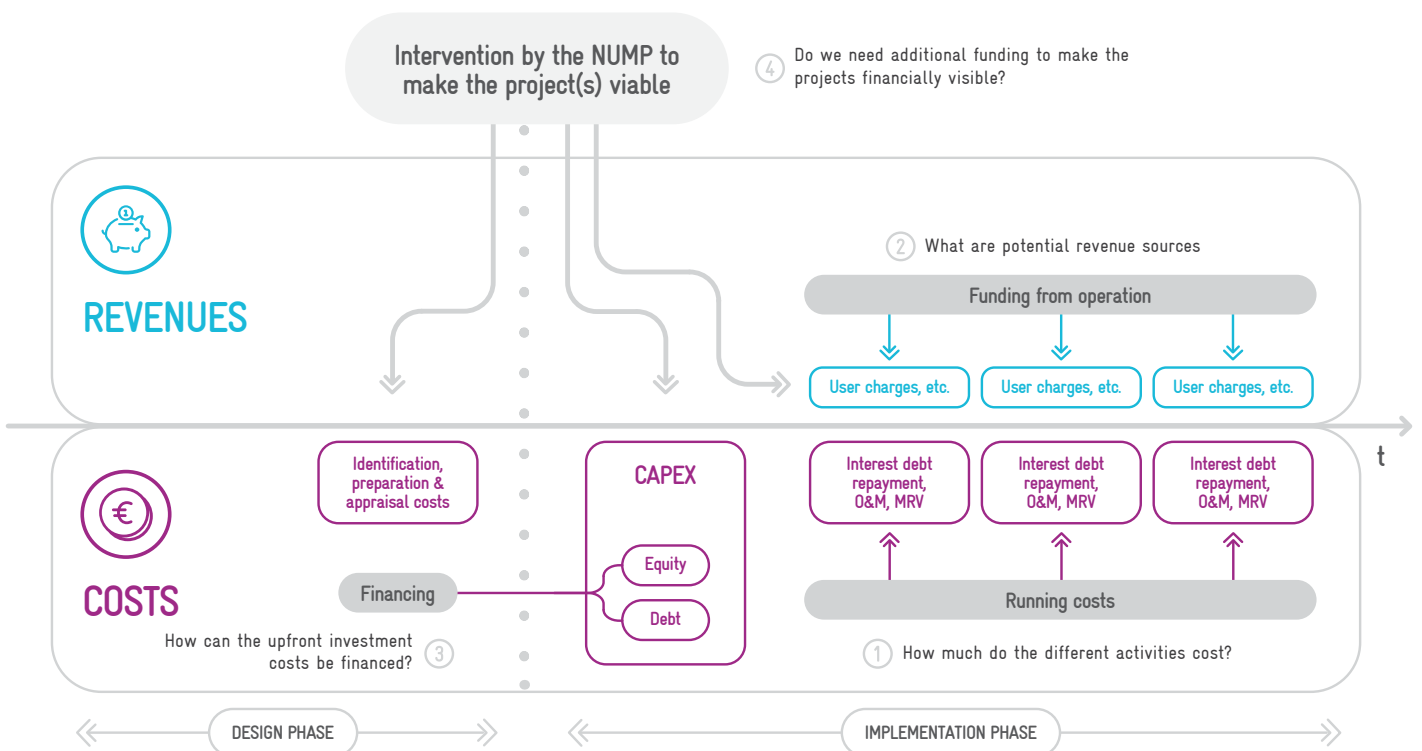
Intervention by the NUMP to make the project(s) viable

4 Do we need additional funding to make the projects financially visible?

REVENUES

2 What are potential revenue sources

Funding from operation

User charges, etc.

User charges, etc.

User charges, etc.

t

COSTS

Identification, preparation & appraisal costs

CAPEX

Equity

Debt

Financing

Interest debt repayment, O&M, MRV

Interest debt repayment, O&M, MRV

Interest debt repayment, O&M, MRV

Running costs

How can the upfront investment costs be financed? 3

1 How much do the different activities cost?

DESIGN PHASE

IMPLEMENTATION PHASE